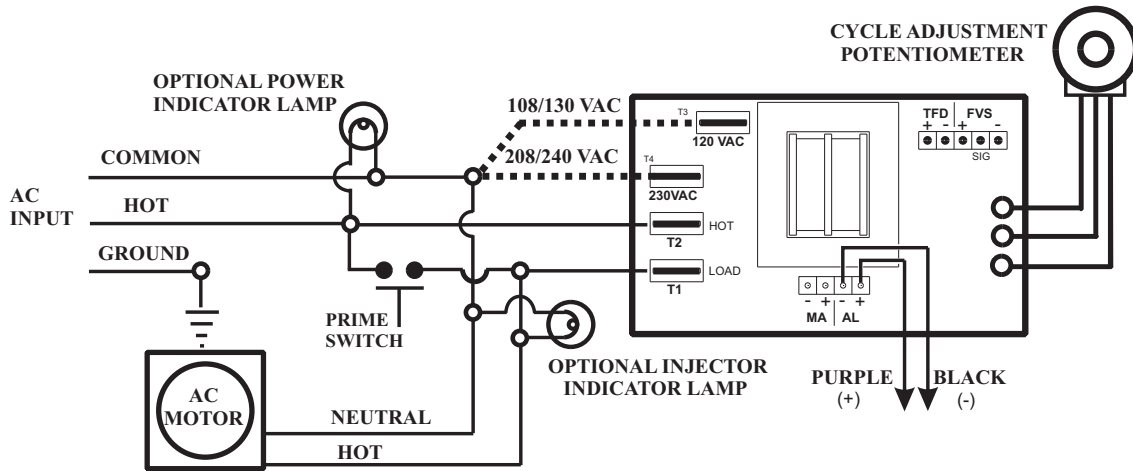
CYCLE ADJUSTMENT POTENTIOMETER

OPTIONAL POWER INDICATOR LAMP

108/130 VAC

T3
120 VAC

TFD FVS
+ - + -
SIG

COMMON

208/240 VAC

T4
230VAC

AC INPUT

HOT

T2
HOT

GROUND

T1
LOAD

- + - +
MA AL

PRIME SWITCH

OPTIONAL INJECTOR INDICATOR LAMP

PURPLE (+)

BLACK (-)

AC MOTOR

NEUTRAL

HOT